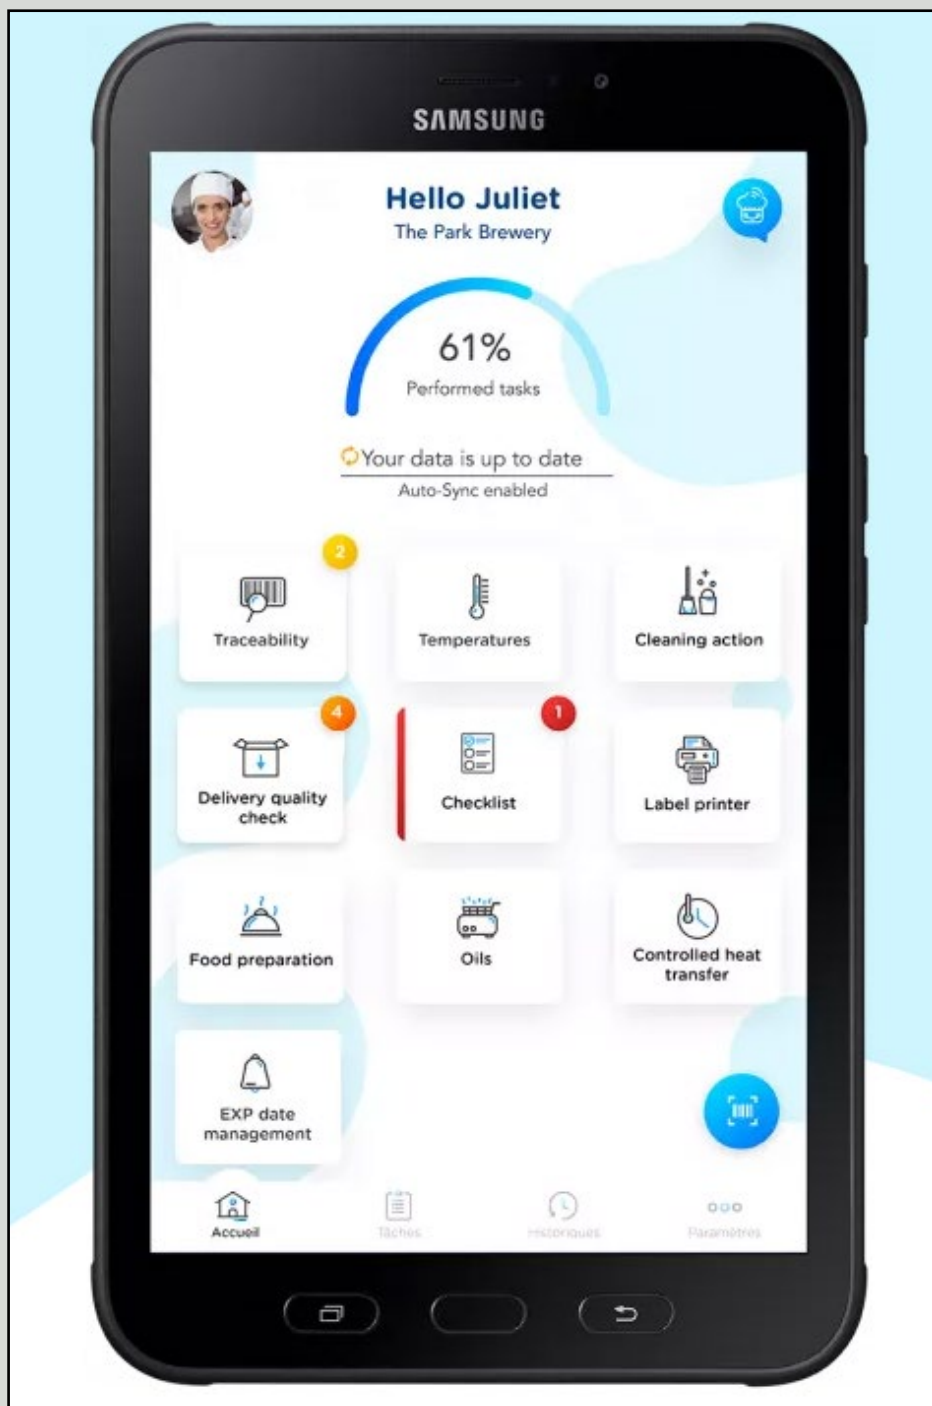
SAMSUNG

Hello Juliet
The Park Brewery

61%
Performed tasks

Your data is up to date
Auto-Sync enabled

2
Traceability

Temperatures

Cleaning action

4
Delivery quality check

1
Checklist

Label printer

Food preparation

Oils

Controlled heat transfer

EXP date management

Accueil
Tâches
Historiques
Paramètres